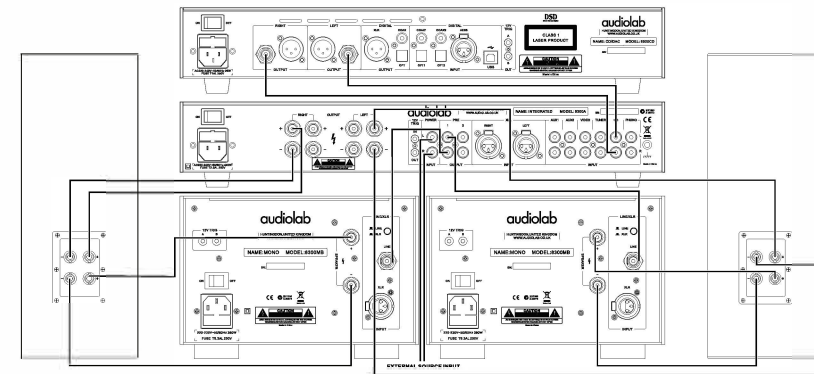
RIGHT
LEFT
DIGITAL
OUTPUT
OUTPUT
INPUT
USB
DSD
audiolab
CLASS 1
LASER PRODUCT
NAME: CD/DAC MODEL: 8300CD
CAUTION

audiolab
NAME: INTEGRATED MODEL: 8300A
RIGHT
OUTPUT
LEFT
POWER
PRE
INPUT
PHONO
CAUTION

audiolab
NAME:MONO MODEL:8300MB
LINE
XLR
INPUT
CE
CAUTION
FUSE T6.3AL 250V

audiolab
NAME:MONO MODEL:8300MB
LINE
XLR
INPUT
CE
CAUTION
FUSE T6.3AL 250V

EXTERNAL SOURCE INPUT